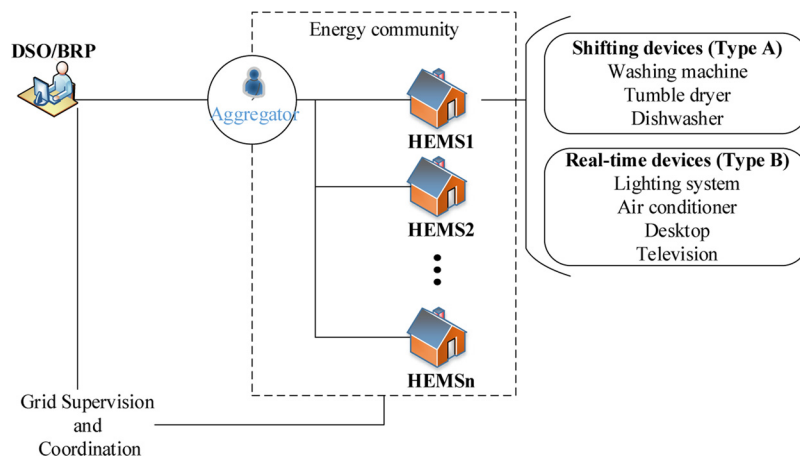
DSO/BRP

Energy community

Aggregator

HEMS1

HEMS2

HEMSn

Shifting devices (Type A)
Washing machine
Tumble dryer
Dishwasher

Real-time devices (Type B)
Lighting system
Air conditioner
Desktop
Television

Grid Supervision and Coordination